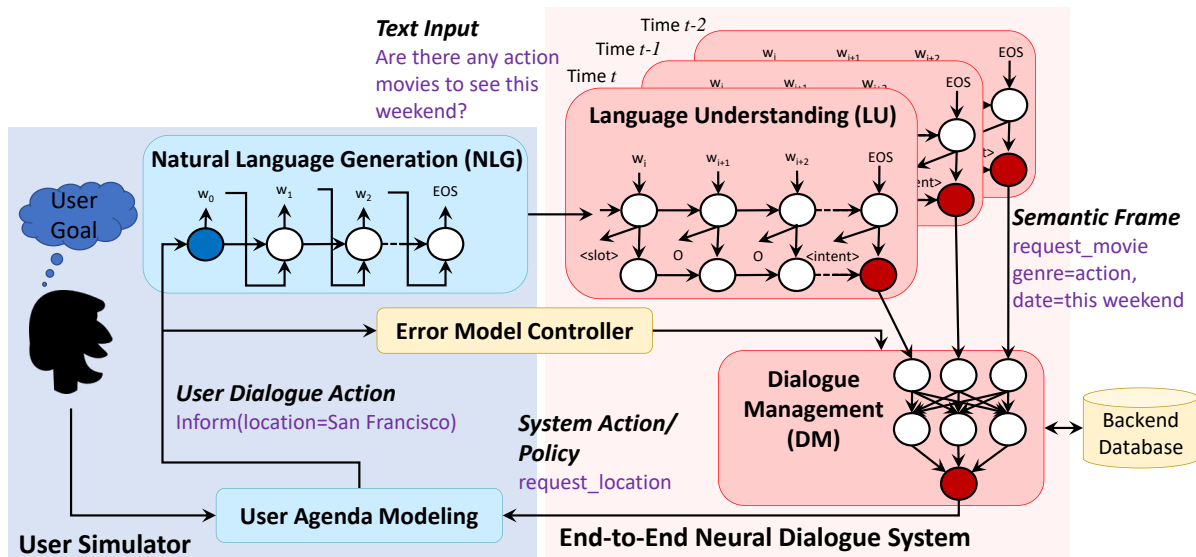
Text Input
Are there any action movies to see this weekend?

Time $t-2$
Time $t-1$
Time $t$

$w_i$ $w_{i+1}$ $w_{i+2}$ EOS

Language Understanding (LU)

$w_i$ $w_{i+1}$ $w_{i+2}$ EOS

<slot> O O <intent>

Natural Language Generation (NLG)

$w_0$ $w_1$ $w_2$ EOS

User Goal

Semantic Frame
request_movie
genre=action,
date=this weekend

Error Model Controller

User Dialogue Action
Inform(location=San Francisco)

System Action/ Policy
request_location

Dialogue Management (DM)

Backend Database

User Agenda Modeling

User Simulator

End-to-End Neural Dialogue System